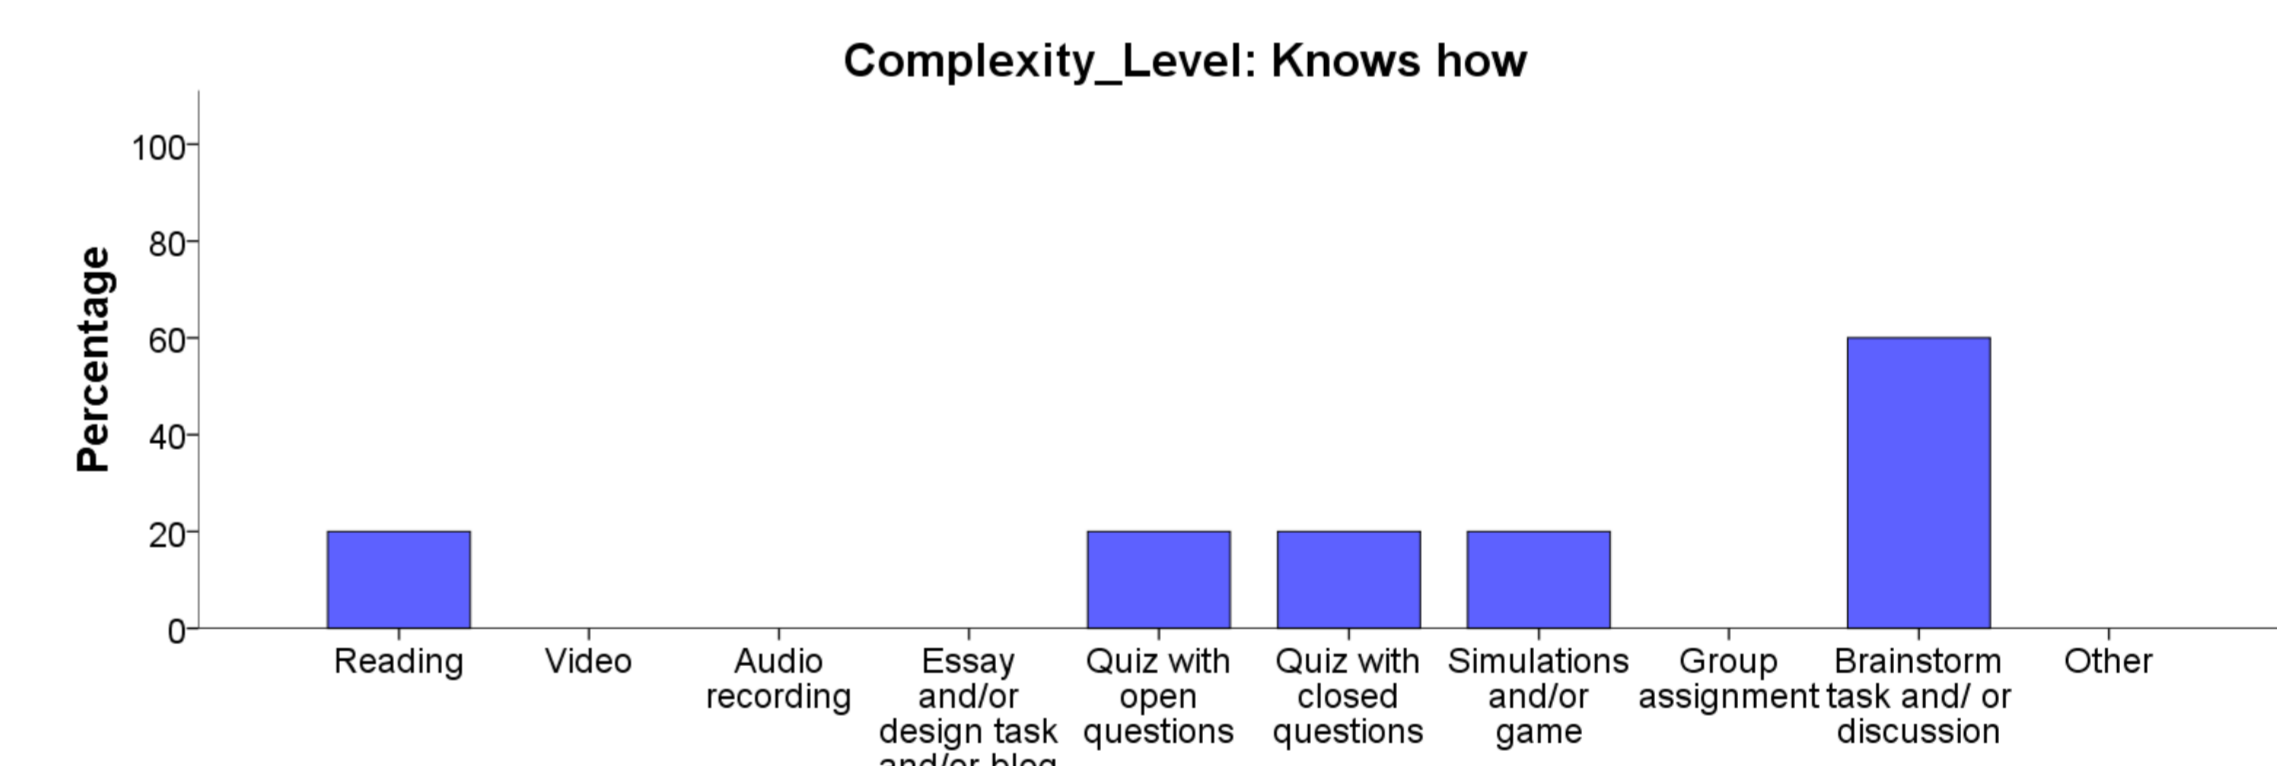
Complexity_Level: Knows how

Percentage

100
80
60
40
20
0

Reading
Video
Audio recording
Essay and/or design task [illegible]
Quiz with open questions
Quiz with closed questions
Simulations and/or game
Group assignment
Brainstorm task and/ or discussion
Other